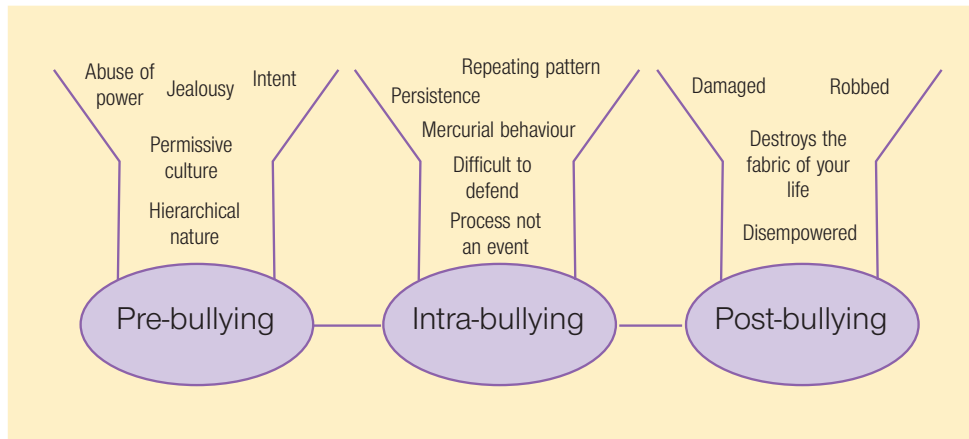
Abuse of power

Jealousy

Intent

Permissive culture

Hierarchical nature

Pre-bullying

Repeating pattern

Persistence

Mercurial behaviour

Difficult to defend

Process not an event

Intra-bullying

Damaged

Robbed

Destroys the fabric of your life

Disempowered

Post-bullying